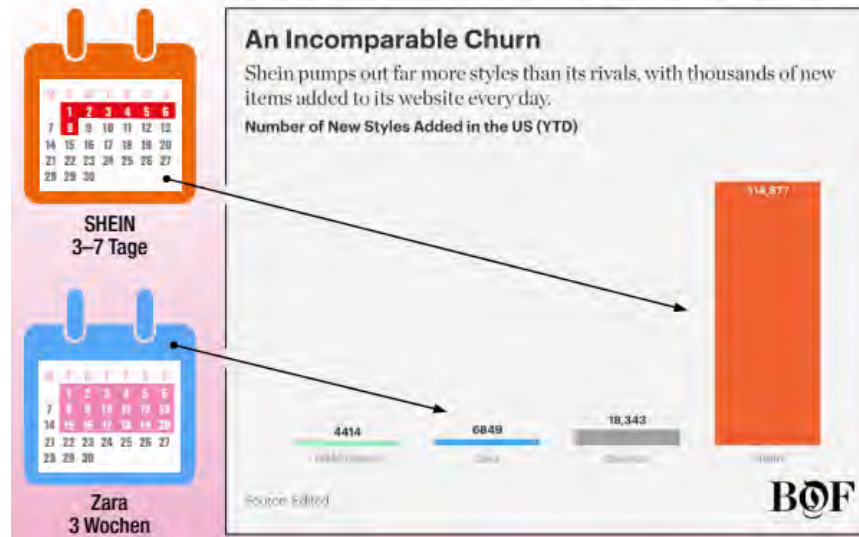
| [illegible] | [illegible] | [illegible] | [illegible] | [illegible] | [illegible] | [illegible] |
|---|---|---|---|---|---|---|
| | 1 | 2 | 3 | 4 | 5 | 6 |
| 7 | 8 | 9 | 10 | 11 | 12 | 13 |
| 14 | 15 | 16 | 17 | 18 | 19 | 20 |
| 21 | 22 | 23 | 24 | 25 | 26 | 27 |
| 28 | 29 | 30 | | | | |

SHEIN
3–7 Tage

| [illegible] | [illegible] | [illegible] | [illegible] | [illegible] | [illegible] | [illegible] |
|---|---|---|---|---|---|---|
| | 1 | 2 | 3 | 4 | 5 | 6 |
| 7 | 8 | 9 | 10 | 11 | 12 | 13 |
| 14 | 15 | 16 | 17 | 18 | 19 | 20 |
| 21 | 22 | 23 | 24 | 25 | 26 | 27 |
| 28 | 29 | 30 | | | | |

Zara
3 Wochen

An Incomparable Churn

Shein pumps out far more styles than its rivals, with thousands of new items added to its website every day.

Number of New Styles Added in the US (YTD)

4414
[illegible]

6849
Zara

18,343
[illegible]

114,877
Shein

Source: Edited

BOF